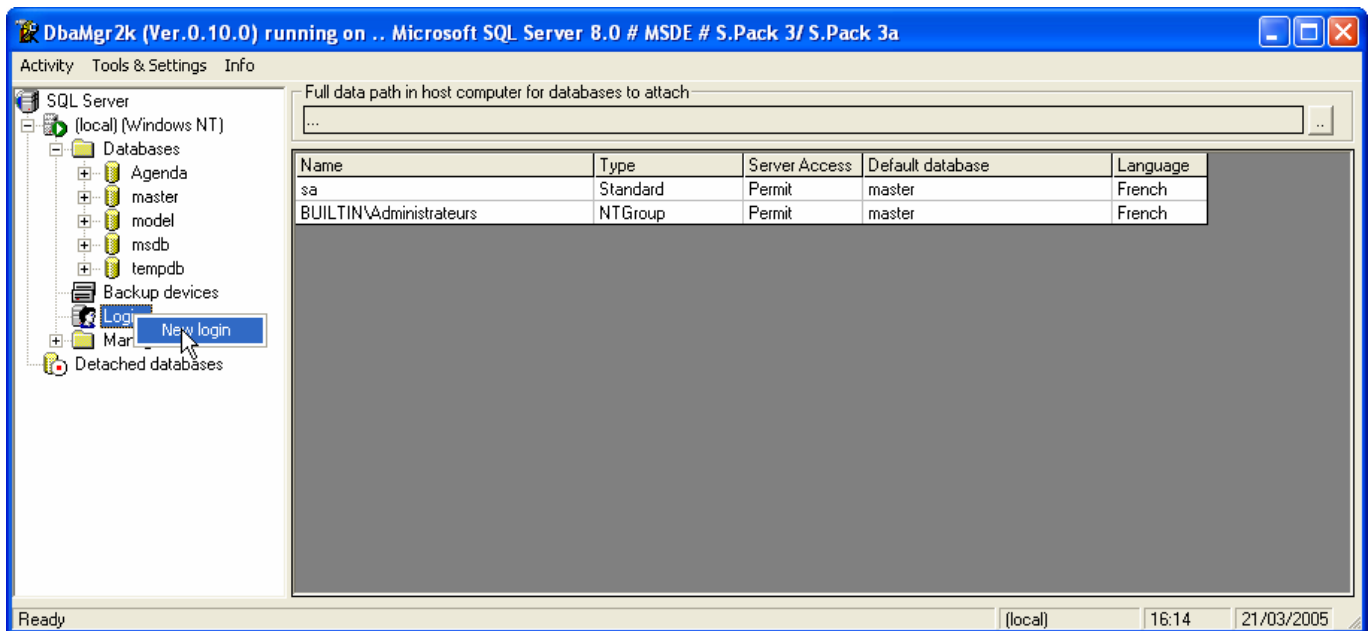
DbaMgr2k (Ver.0.10.0) running on .. Microsoft SQL Server 8.0 # MSDE # S.Pack 3/ S.Pack 3a

Activity Tools & Settings Info

SQL Server
(local) (Windows NT)
Databases
Agenda
master
model
msdb
tempdb
Backup devices
Logi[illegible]
New login
Man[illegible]
Detached databases

Full data path in host computer for databases to attach
...
..

| Name | Type | Server Access | Default database | Language |
|---|---|---|---|---|
| sa | Standard | Permit | master | French |
| BUILTIN\Administrateurs | NTGroup | Permit | master | French |

Ready (local) 16:14 21/03/2005